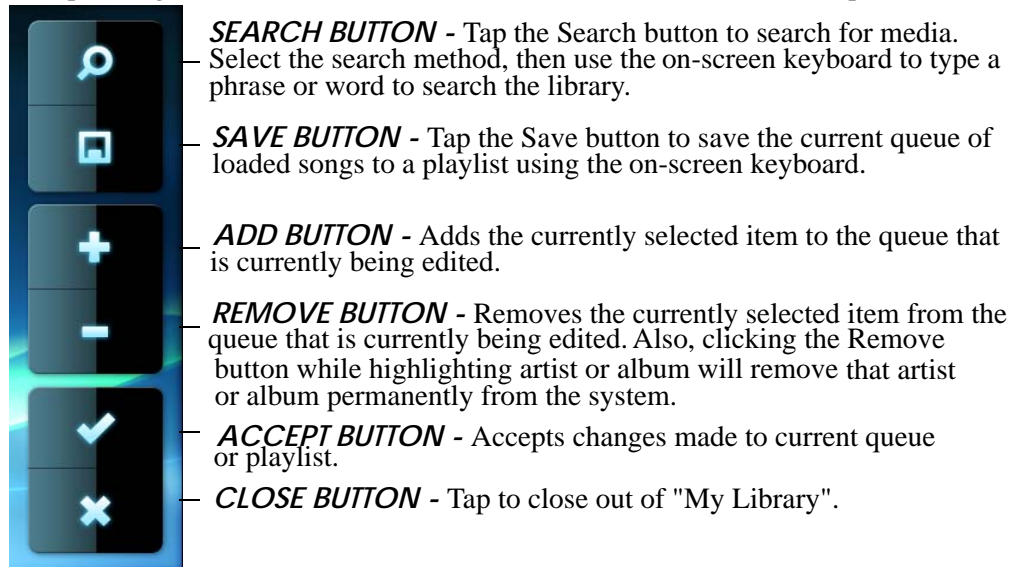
SEARCH BUTTON - Tap the Search button to search for media. Select the search method, then use the on-screen keyboard to type a phrase or word to search the library.

SAVE BUTTON - Tap the Save button to save the current queue of loaded songs to a playlist using the on-screen keyboard.

ADD BUTTON - Adds the currently selected item to the queue that is currently being edited.

REMOVE BUTTON - Removes the currently selected item from the queue that is currently being edited. Also, clicking the Remove button while highlighting artist or album will remove that artist or album permanently from the system.

ACCEPT BUTTON - Accepts changes made to current queue or playlist.

CLOSE BUTTON - Tap to close out of "My Library".